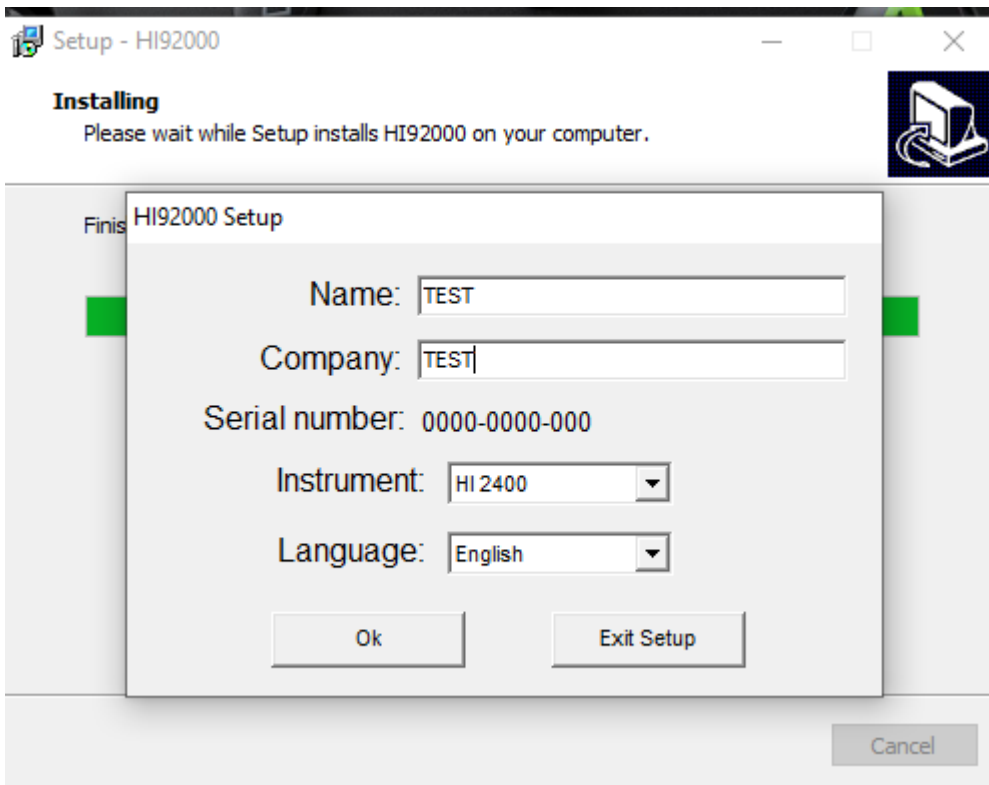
Setup - HI92000

Installing

Please wait while Setup installs HI92000 on your computer.

Finis

HI92000 Setup

Name: TEST

Company: TEST

Serial number: 0000-0000-000

Instrument: HI 2400

Language: English

Ok

Exit Setup

Cancel